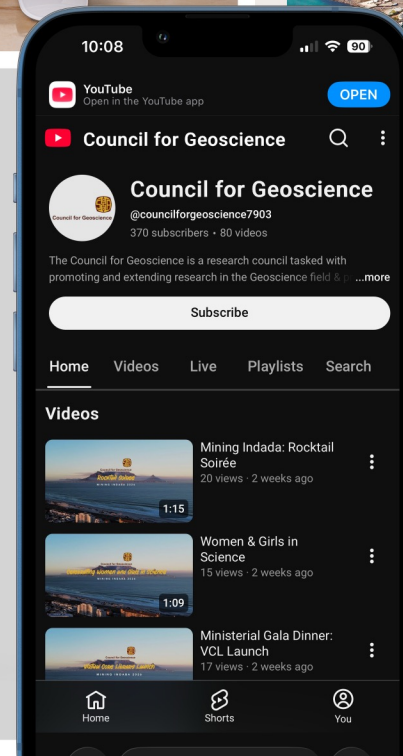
10:08

90

YouTube
Open in the YouTube app

OPEN

Council for Geoscience

Council for Geoscience

Council for Geoscience
@councilforgeoscience7903
370 subscribers • 80 videos

The Council for Geoscience is a research council tasked with promoting and extending research in the Geoscience field & p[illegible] ...more

Subscribe

Home Videos Live Playlists Search

Videos

Mining Indada: Rocktail Soirée
20 views · 2 weeks ago
1:15

Women & Girls in Science
15 views · 2 weeks ago
1:09

Ministerial Gala Dinner: VCL Launch
17 views · 2 weeks ago

Home Shorts You